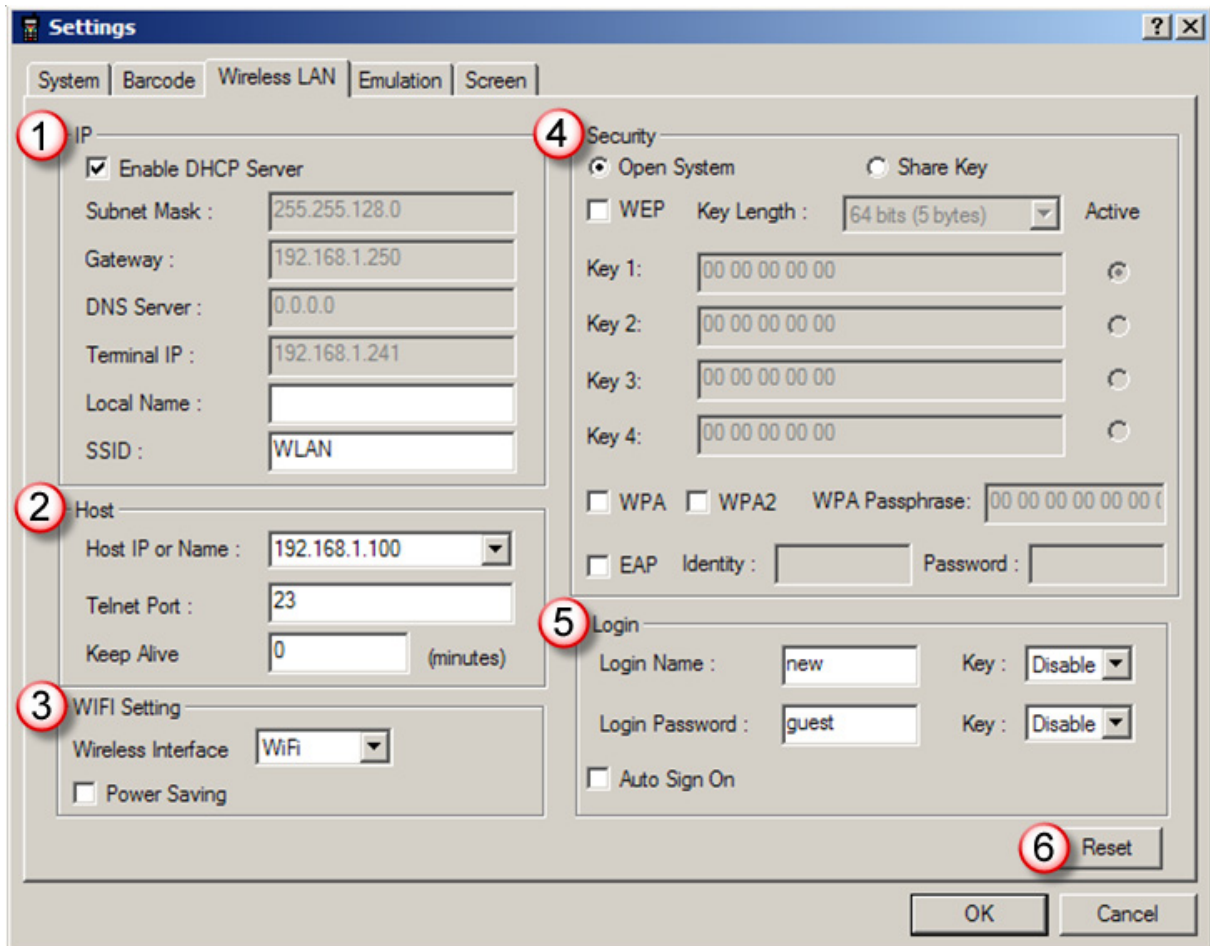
Settings

? X

System | Barcode | Wireless LAN | Emulation | Screen

1 IP

Enable DHCP Server

Subnet Mask : 255.255.128.0

Gateway : 192.168.1.250

DNS Server : 0.0.0.0

Terminal IP : 192.168.1.241

Local Name :

SSID : WLAN

2 Host

Host IP or Name : 192.168.1.100

Telnet Port : 23

Keep Alive 0 (minutes)

3 WIFI Setting

Wireless Interface WiFi

Power Saving

4 Security

Open System Share Key

WEP Key Length : 64 bits (5 bytes) Active

Key 1: 00 00 00 00 00

Key 2: 00 00 00 00 00

Key 3: 00 00 00 00 00

Key 4: 00 00 00 00 00

WPA WPA2 WPA Passphrase: 00 00 00 00 00 00 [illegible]

EAP Identity : Password :

5 Login

Login Name : new Key : Disable

Login Password : guest Key : Disable

Auto Sign On

6 Reset

OK Cancel